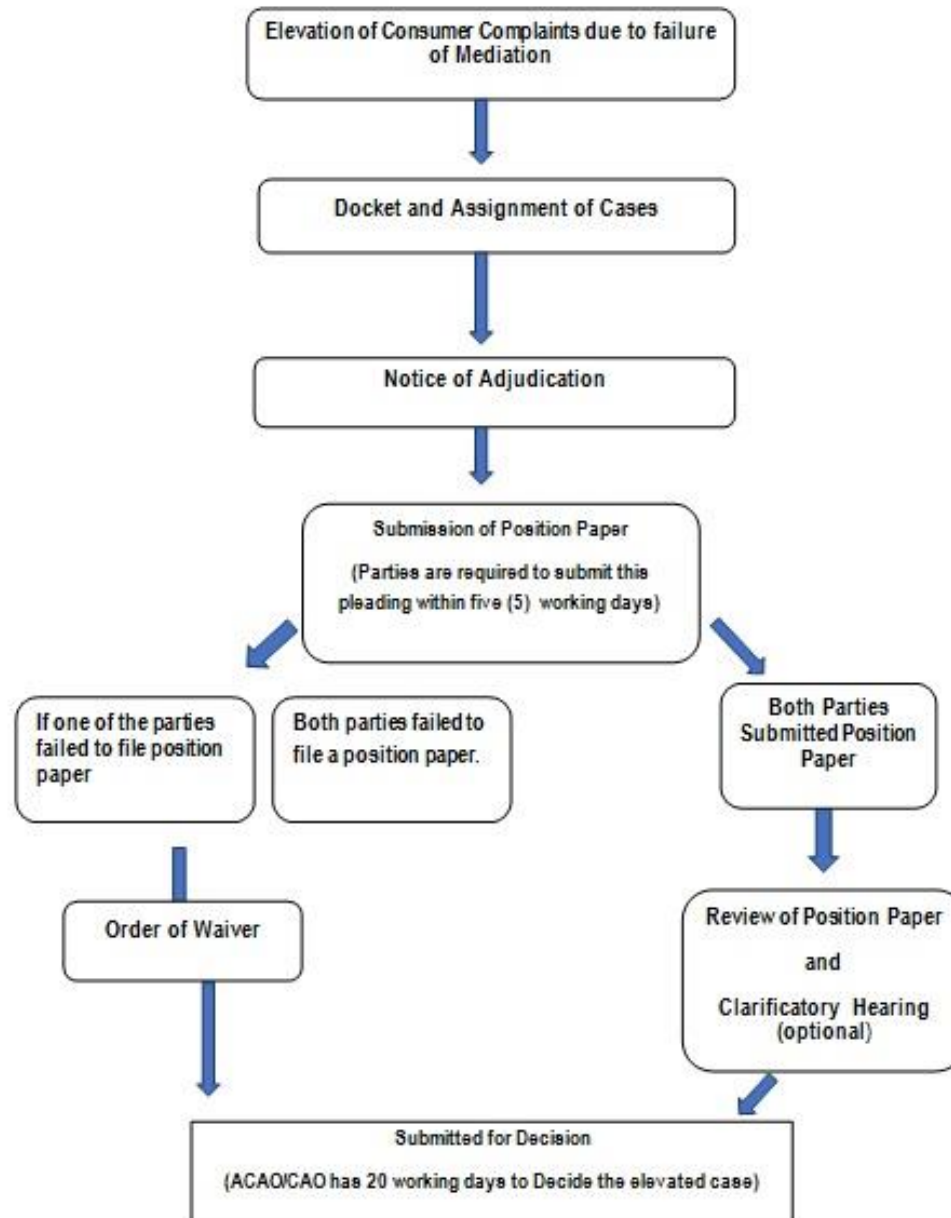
Elevation of Consumer Complaints due to failure of Mediation

Docket and Assignment of Cases

Notice of Adjudication

Submission of Position Paper

(Parties are required to submit this pleading within five (5) working days)

If one of the parties failed to file position paper

Both parties failed to file a position paper.

Both Parties Submitted Position Paper

Order of Waiver

Review of Position Paper

and

Clarificatory Hearing (optional)

Submitted for Decision

(ACAO/CAO has 20 working days to Decide the elevated case)